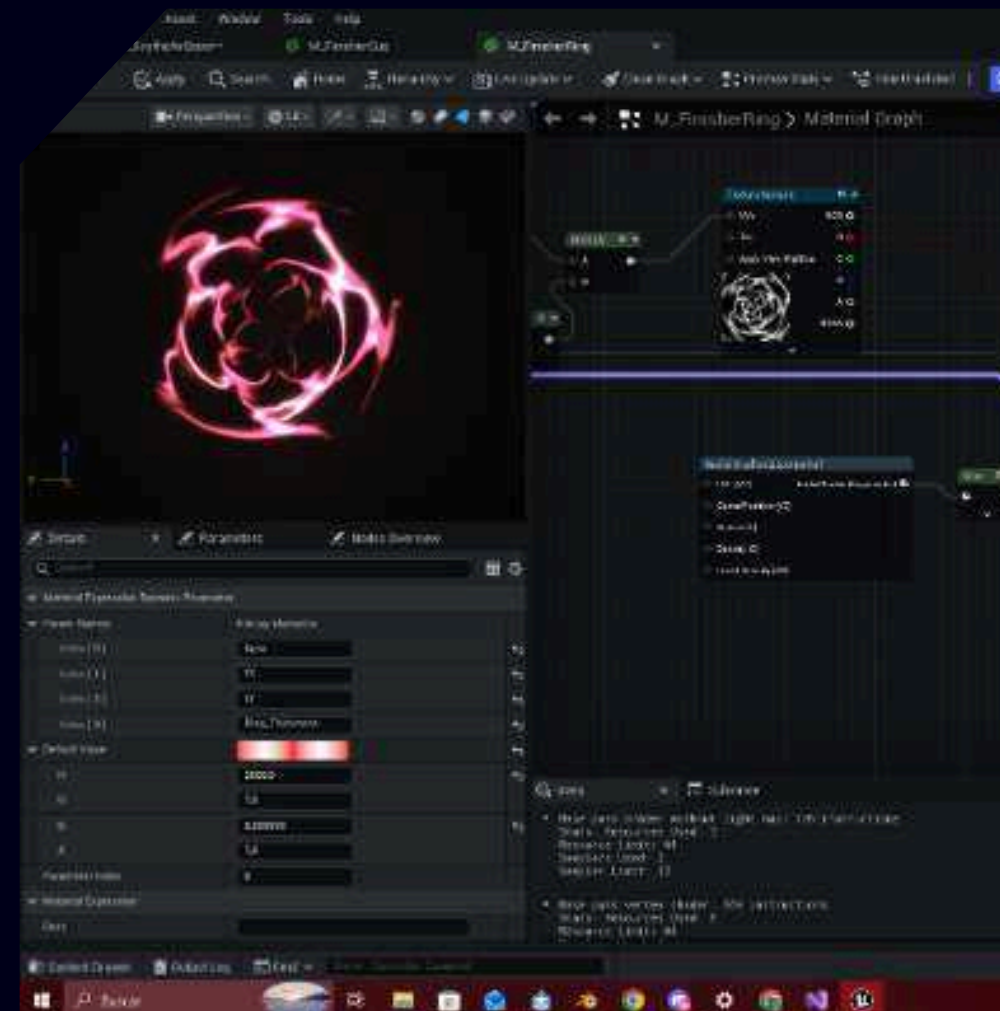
Asset Window Tools Help

M_FinisherGas M_FinisherRing

Apply Search Home Hierarchy Live Update Clean Graph Preview Stats Hide Unrelated

Perspective Lit

M_FinisherRing > Material Graph

Details Parameters Material Overview

Material Expression Dynamic Parameter

Param Names

Default Value

Stats Substance

Content Drawer Output Log Cmd

Buscar